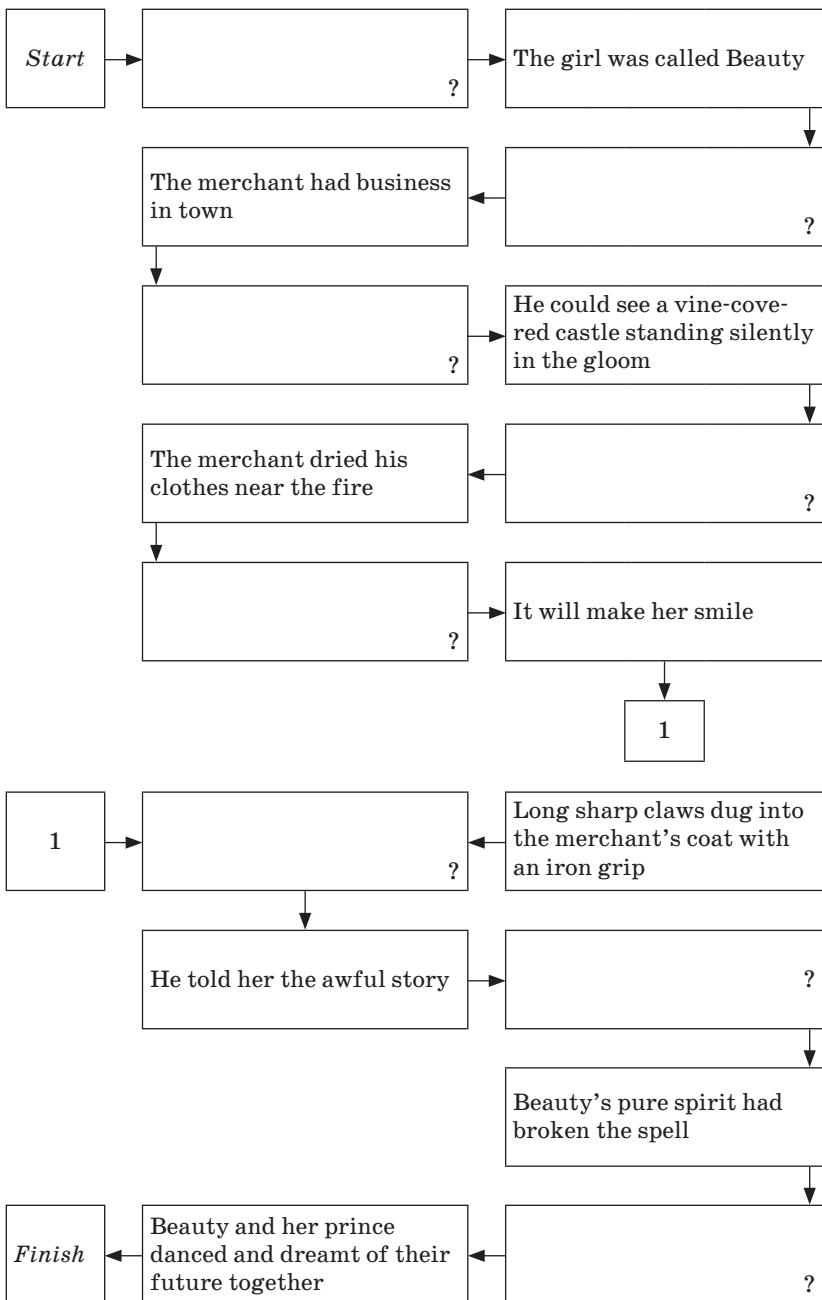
*Start*

?

The girl was called Beauty

?

The merchant had business in town

?

He could see a vine-covered castle standing silently in the gloom

?

The merchant dried his clothes near the fire

?

It will make her smile

1

1

?

Long sharp claws dug into the merchant's coat with an iron grip

He told her the awful story

?

Beauty's pure spirit had broken the spell

?

Beauty and her prince danced and dreamt of their future together

*Finish*